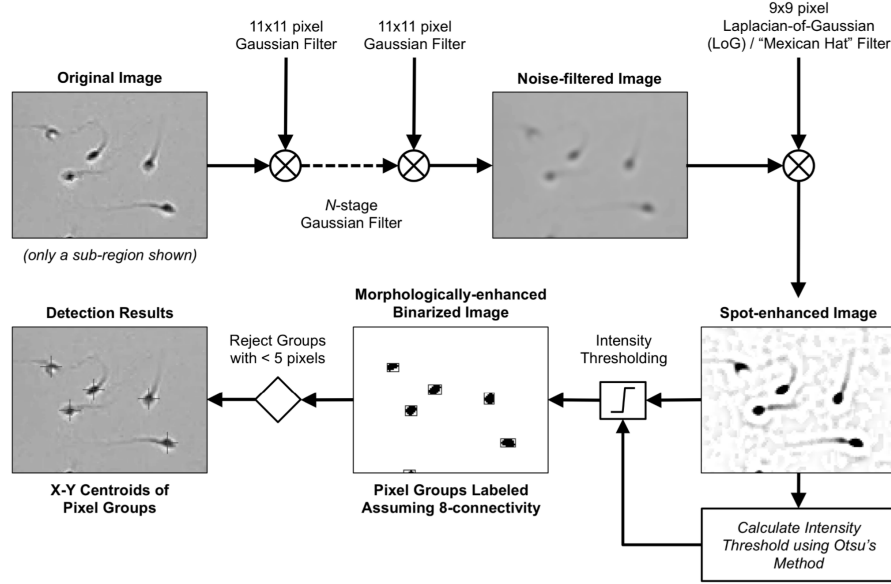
11x11 pixel Gaussian Filter

11x11 pixel Gaussian Filter

9x9 pixel Laplacian-of-Gaussian (LoG) / "Mexican Hat" Filter

Original Image

Noise-filtered Image

N-stage Gaussian Filter

(only a sub-region shown)

Detection Results

Reject Groups with < 5 pixels

Morphologically-enhanced Binarized Image

Intensity Thresholding

Spot-enhanced Image

X-Y Centroids of Pixel Groups

Pixel Groups Labeled Assuming 8-connectivity

Calculate Intensity Threshold using Otsu's Method